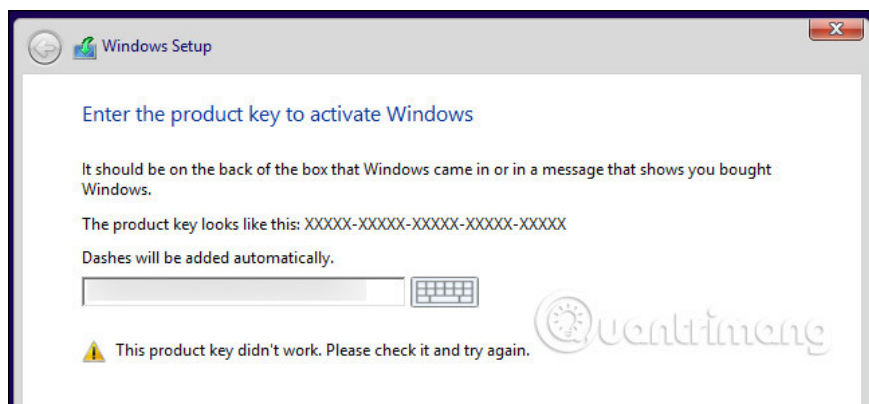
Windows Setup

Enter the product key to activate Windows

It should be on the back of the box that Windows came in or in a message that shows you bought Windows.

The product key looks like this: XXXXX-XXXXX-XXXXX-XXXXX-XXXXX

Dashes will be added automatically.

This product key didn't work. Please check it and try again.

Quantrimang